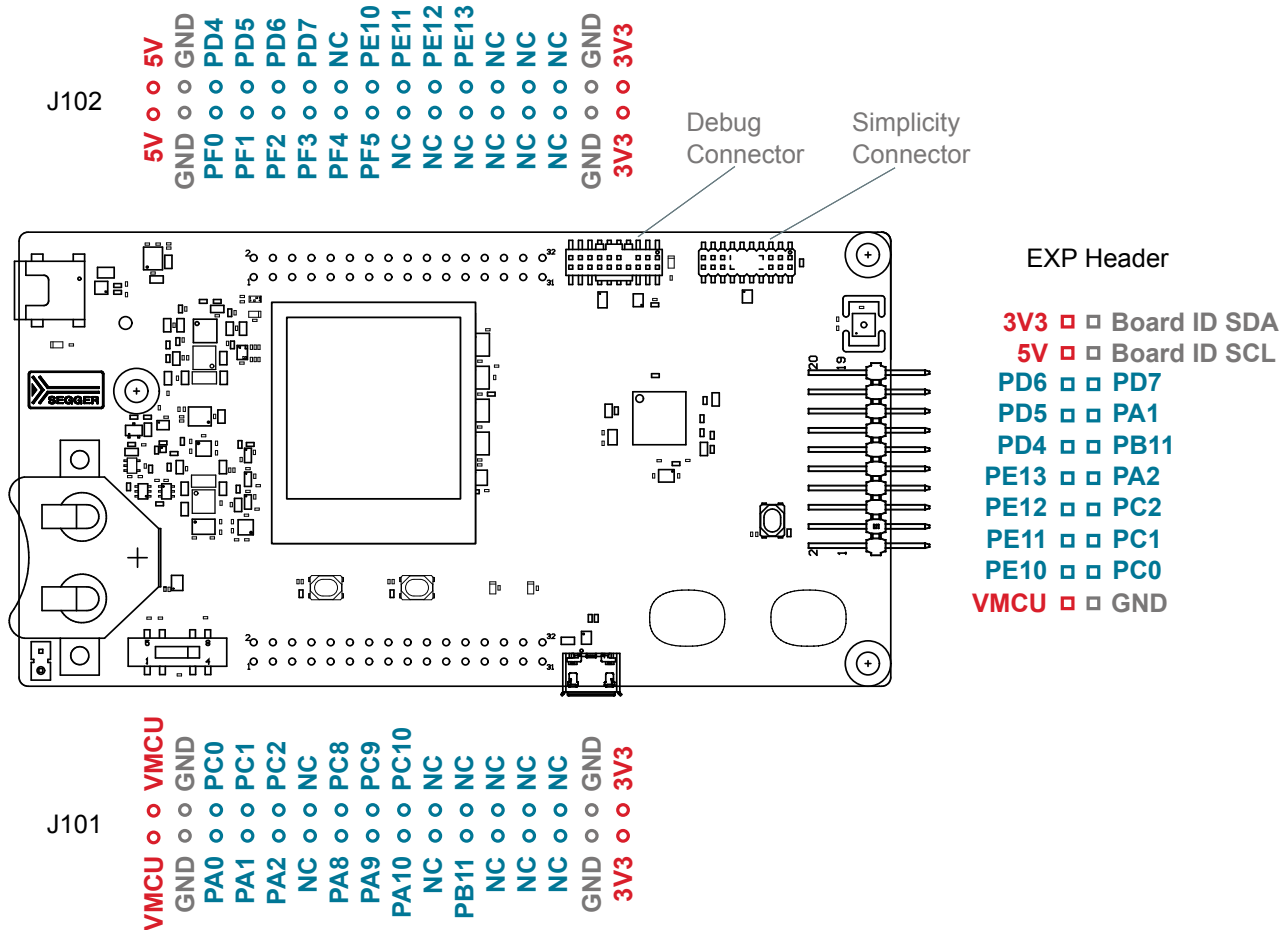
J102

5V GND PD4 PD5 PD6 PD7 NC PE10 PE11 PE12 PE13 NC NC NC GND 3V3

5V GND PF0 PF1 PF2 PF3 PF4 PF5 NC NC NC NC NC NC GND 3V3

Debug Connector

Simplicity Connector

EXP Header

3V3 Board ID SDA
5V Board ID SCL
PD6 PD7
PD5 PA1
PD4 PB11
PE13 PA2
PE12 PC2
PE11 PC1
PE10 PC0
VMCU GND

2 32
1 31
20 19
2 1
SEGGER
2 32
1 31

VMCU GND PC0 PC1 PC2 NC PC8 PC9 PC10 NC NC NC NC NC GND 3V3

J101

VMCU GND PA0 PA1 PA2 NC PA8 PA9 PA10 NC PB11 NC NC NC GND 3V3